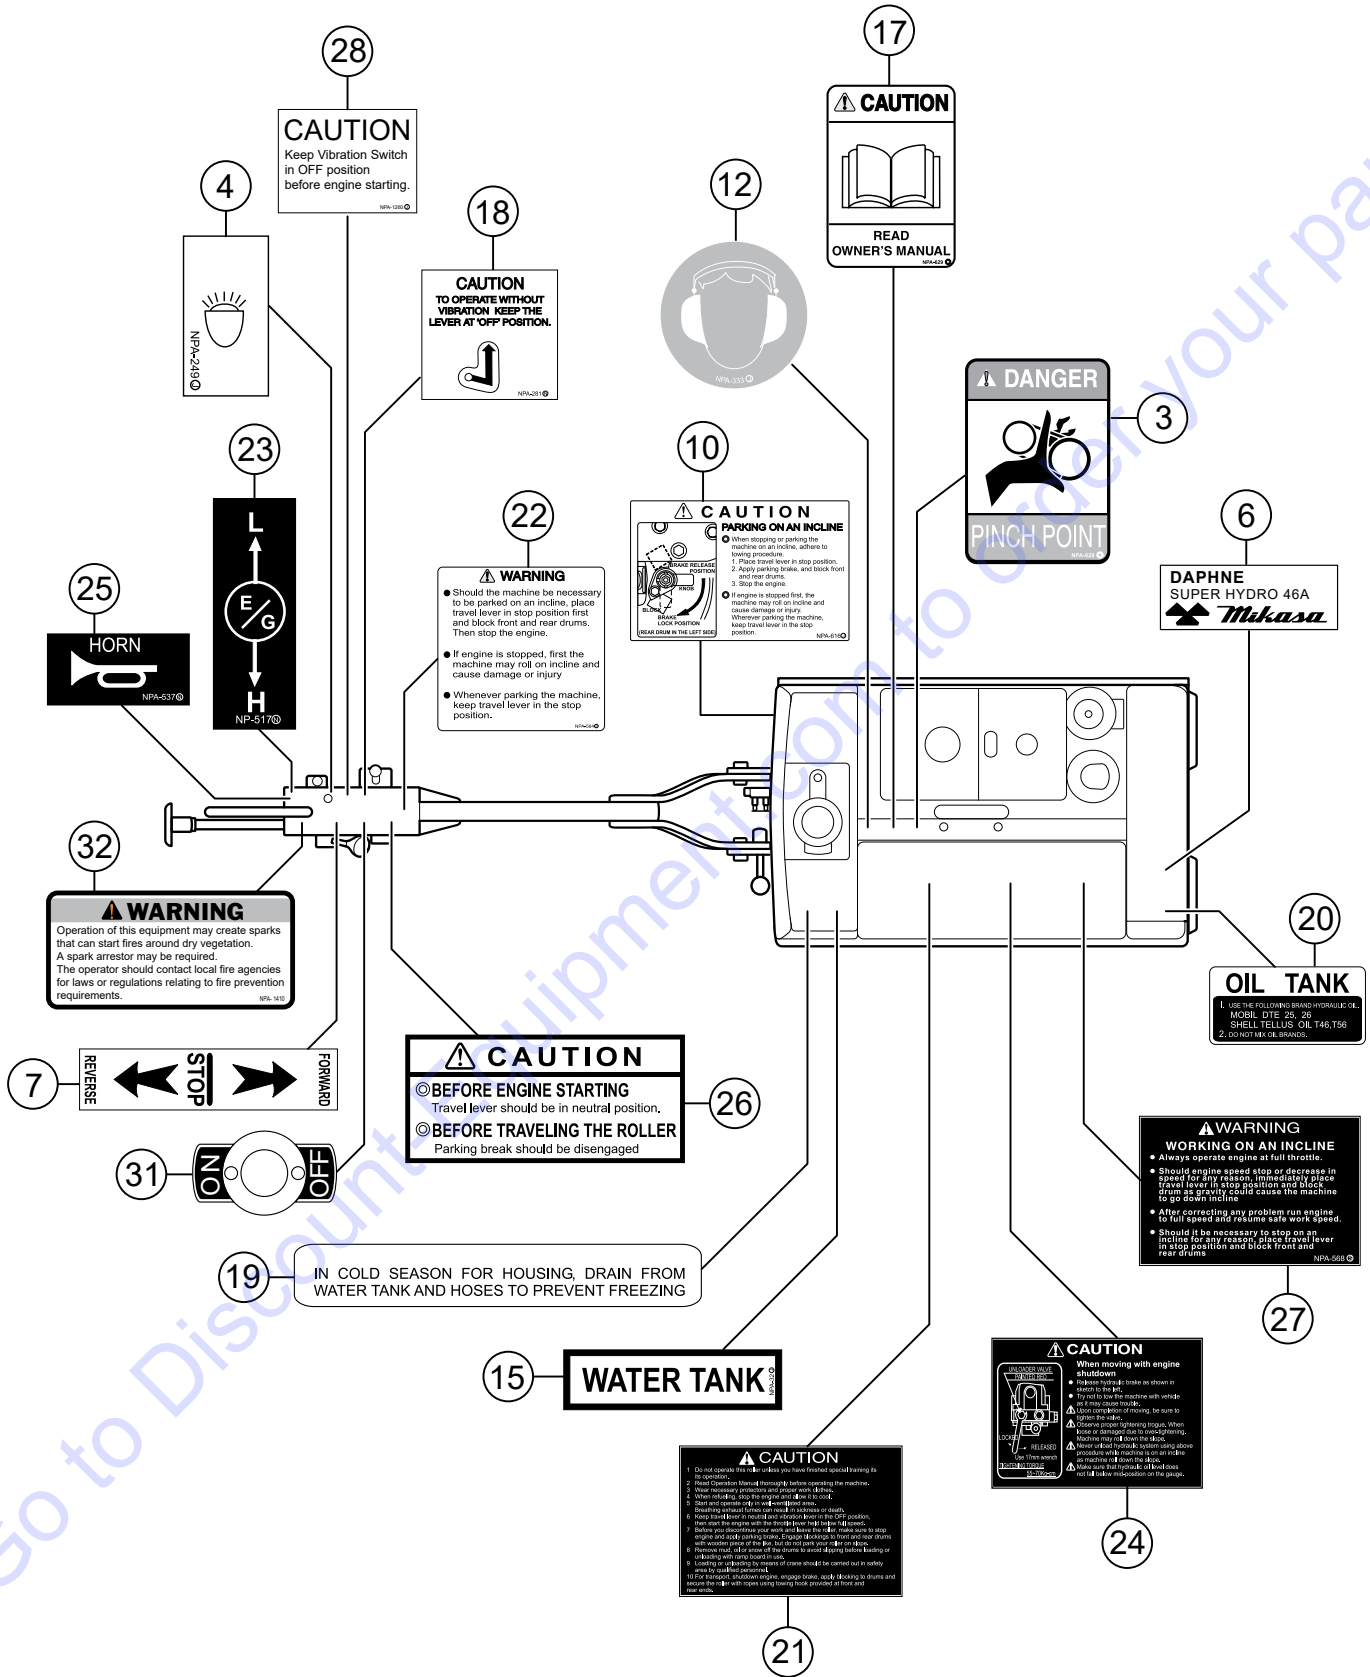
28
CAUTION
Keep Vibration Switch in OFF position before engine starting.
NPA-1260

17
CAUTION
READ OWNER'S MANUAL
NPA-629

4
NPA-249

18
CAUTION
TO OPERATE WITHOUT VIBRATION KEEP THE LEVER AT 'OFF' POSITION.
NPA-281

12
NPA-333

3
DANGER
PINCH POINT
NPA-628

23
L
E G
H
NP-517

10
CAUTION
PARKING ON AN INCLINE
When stopping or parking the machine on an incline, adhere to towing procedure.
1. Place travel lever in stop position.
2. Apply parking brake, and block front and rear drums.
3. Stop the engine.
If engine is stopped first, the machine may roll on incline and cause damage or injury.
Wherever parking the machine, keep travel lever in the stop position.
BRAKE RELEASE POSITION
KNOB
BLOCK
BRAKE LOCK POSITION
REAR DRUM IN THE LEFT SIDE
NPA-616

22
WARNING
Should the machine be necessary to be parked on an incline, place travel lever in stop position first and block front and rear drums. Then stop the engine.
If engine is stopped, first the machine may roll on incline and cause damage or injury
Whenever parking the machine, keep travel lever in the stop position.
NPA-564

6
DAPHNE
SUPER HYDRO 46A
Mikasa

25
HORN
NPA-537

32
WARNING
Operation of this equipment may create sparks that can start fires around dry vegetation.
A spark arrestor may be required.
The operator should contact local fire agencies for laws or regulations relating to fire prevention requirements.
NPA-1410

20
OIL TANK
1. USE THE FOLLOWING BRAND HYDRAULIC OIL.
MOBIL DTE 25, 26
SHELL TELLUS OIL T46,T56
2. DO NOT MIX OIL BRANDS.

7
REVERSE
STOP
FORWARD

26
CAUTION
BEFORE ENGINE STARTING
Travel lever should be in neutral position.
BEFORE TRAVELING THE ROLLER
Parking break should be disengaged

31
ON
OFF

27
WARNING
WORKING ON AN INCLINE
Always operate engine at full throttle.
Should engine speed stop or decrease in speed for any reason, immediately place travel lever in stop position and block drum as gravity could cause the machine to go down incline
After correcting any problem run engine to full speed and resume safe work speed.
Should it be necessary to stop on an incline for any reason, place travel lever in stop position and block front and rear drums
NPA-568

19
IN COLD SEASON FOR HOUSING, DRAIN FROM WATER TANK AND HOSES TO PREVENT FREEZING

15
WATER TANK
NPA-214

24
CAUTION
When moving with engine shutdown
Release hydraulic brake as shown in sketch to the left.
Try not to tow the machine with vehicle as it may cause trouble.
Upon completion of moving, be sure to tighten the valve.
Observe proper tightening torque. When loose or damaged due to over-tightening, Machine may roll down the slope.
Never unload hydraulic system using above procedure while machine is on an incline as machine roll down the slope.
Make sure that hydraulic oil level does not fall below mid-position on the gauge.
UNLOADER VALVE PAINTED RED
LOCKED
RELEASED
Use 17mm wrench
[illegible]

21
CAUTION
1 Do not operate this roller unless you have finished special training its operation.
2 Read Operation Manual thoroughly before operating the machine.
3 Wear necessary protectors and proper work clothes.
4 When refueling, stop the engine and allow it to cool.
5 Start and operate only in well-ventilated area. Breathing exhaust fumes can result in sickness or death.
6 Keep travel lever in neutral and vibration lever in the OFF position, then start the engine with the throttle lever held below full speed.
7 Before you discontinue your work and leave the roller, make sure to stop engine and apply parking brake. Engage blockings to front and rear drums with wooden piece of the like, but do not park your roller on slope.
8 Remove mud, oil or snow off the drums to avoid slipping before loading or unloading with ramp board in use.
9 Loading or unloading by means of crane should be carried out in safety area by qualified personnel.
10 For transport, shutdown engine, engage brake, apply blocking to drums and secure the roller with ropes using towing hook provided at front and rear ends.